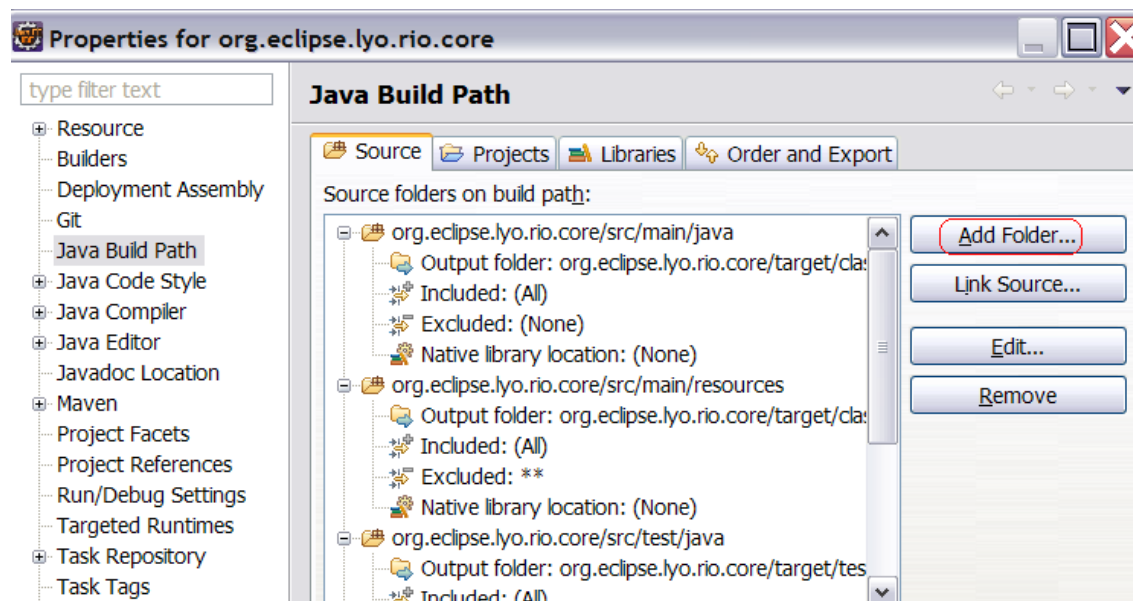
Properties for org.eclipse.lyo.rio.core

type filter text

Resource
Builders
Deployment Assembly
Git
Java Build Path
Java Code Style
Java Compiler
Java Editor
Javadoc Location
Maven
Project Facets
Project References
Run/Debug Settings
Targeted Runtimes
Task Repository
Task Tags

Java Build Path

Source | Projects | Libraries | Order and Export

Source folders on build path:

org.eclipse.lyo.rio.core/src/main/java
Output folder: org.eclipse.lyo.rio.core/target/clas
Included: (All)
Excluded: (None)
Native library location: (None)
org.eclipse.lyo.rio.core/src/main/resources
Output folder: org.eclipse.lyo.rio.core/target/clas
Included: (All)
Excluded: **
Native library location: (None)
org.eclipse.lyo.rio.core/src/test/java
Output folder: org.eclipse.lyo.rio.core/target/tes
Included: (All)

Add Folder...
Link Source...
Edit...
Remove